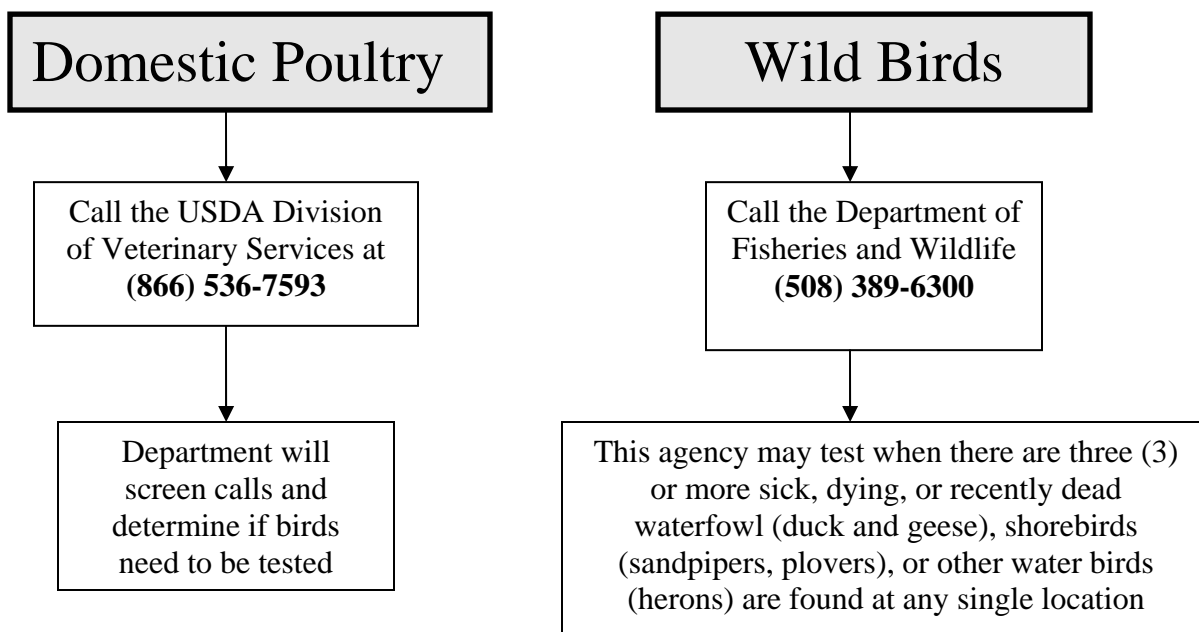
Domestic Poultry

Call the USDA Division of Veterinary Services at **(866) 536-7593**

Department will screen calls and determine if birds need to be tested

Wild Birds

Call the Department of Fisheries and Wildlife **(508) 389-6300**

This agency may test when there are three (3) or more sick, dying, or recently dead waterfowl (duck and geese), shorebirds (sandpipers, plovers), or other water birds (herons) are found at any single location